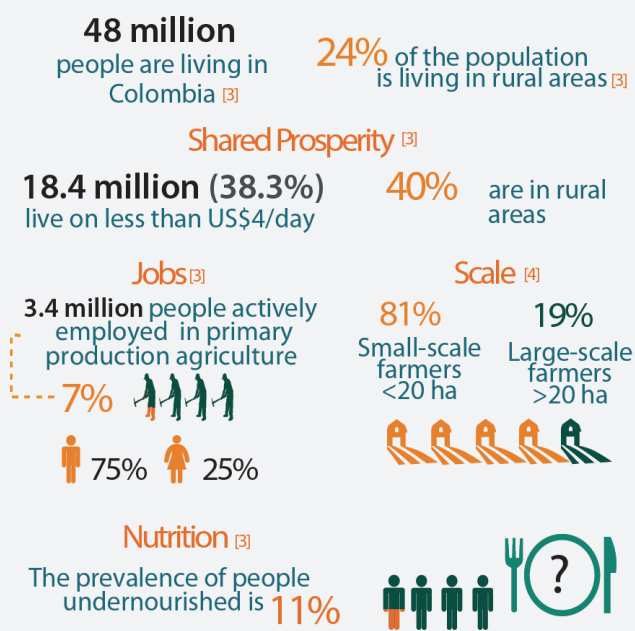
48 million
people are living in Colombia [3]

24% of the population is living in rural areas [3]

Shared Prosperity [3]

18.4 million (38.3%)
live on less than US$4/day

40% are in rural areas

Jobs [3]

3.4 million people actively employed in primary production agriculture

7%

75% 25%

Scale [4]

81%
Small-scale farmers <20 ha

19%
Large-scale farmers >20 ha

Nutrition [3]

The prevalence of people undernourished is 11%

?